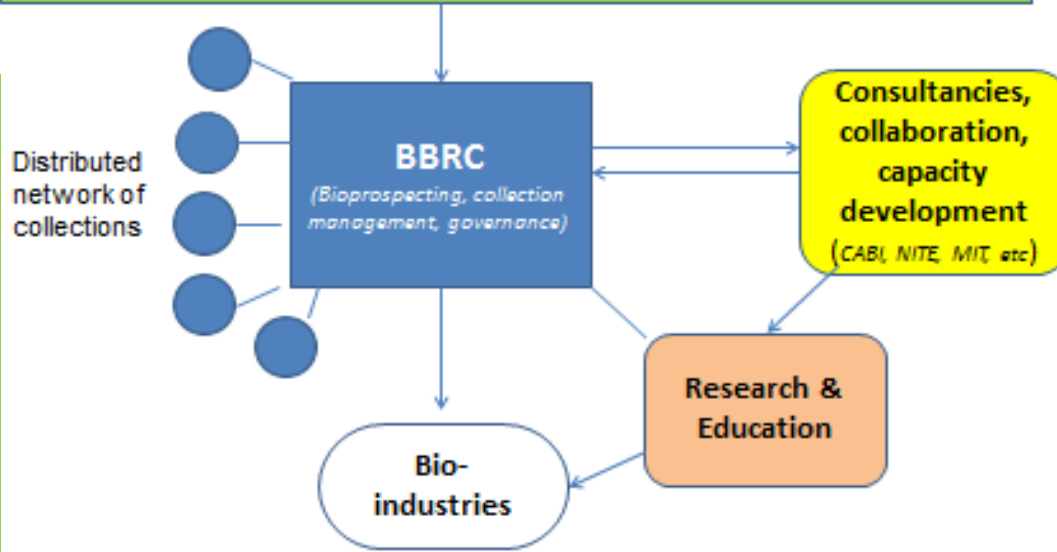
Distributed network of collections

BBRC

(Bioprospecting, collection management, governance)

Consultancies, collaboration, capacity development (CABI, NITE, MIT, etc)

Research & Education

Bio-industries